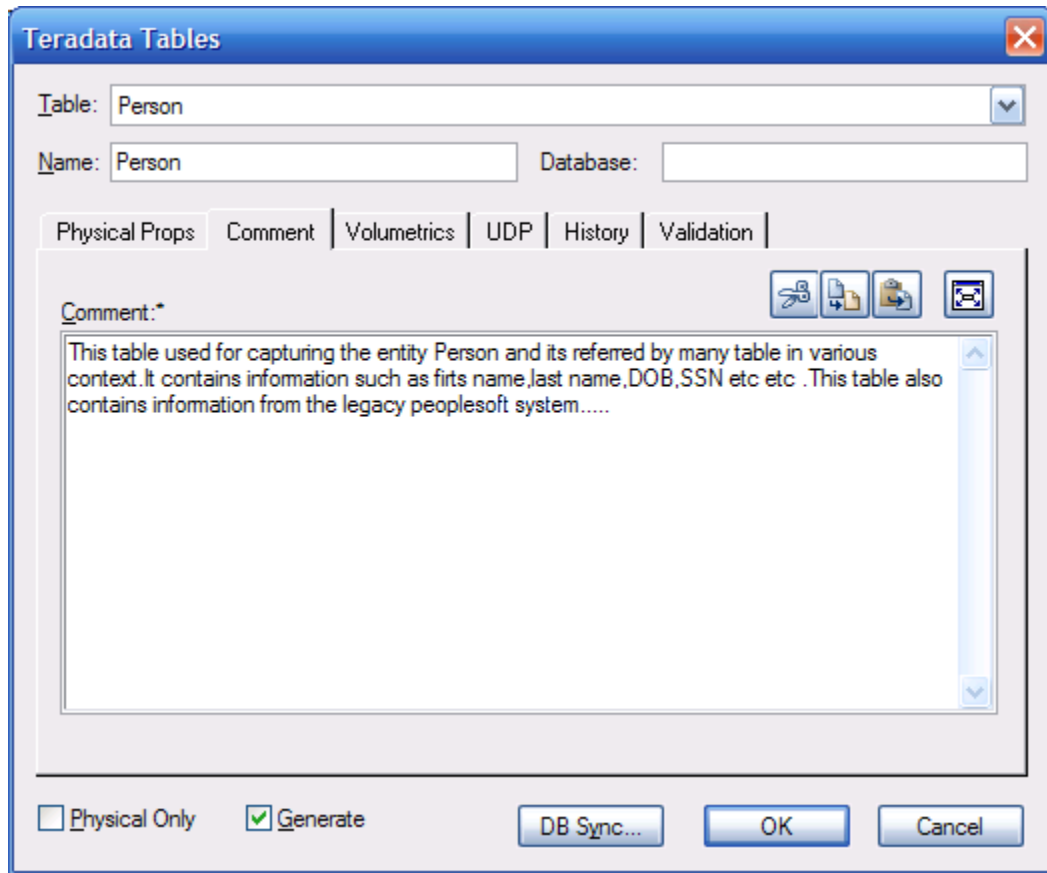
Teradata Tables

Table: Person

Name: Person

Database:

Physical Props | Comment | Volumetrics | UDP | History | Validation

Comment:*

This table used for capturing the entity Person and its referred by many table in various context.It contains information such as firts name,last name,DOB,SSN etc etc .This table also contains information from the legacy peoplesoft system.....

Physical Only

Generate

DB Sync...

OK

Cancel